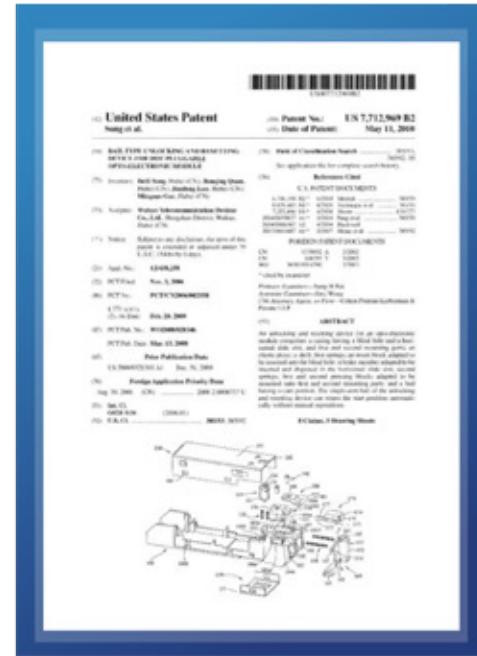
US007712969B2

(12) United States Patent
Sung et al.

(10) Patent No.: US 7,712,969 B2
(45) Date of Patent: May 11, 2010

(54) BAIL-TYPE UNLOCKING AND RESETTING DEVICE FOR HOT PLUGGABLE OPTO-ELECTRONIC MODULE

(75) Inventors: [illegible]

(73) Assignee: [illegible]

(*) Notice: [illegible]

(21) Appl. No.: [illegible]

(22) PCT Filed: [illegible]

(86) PCT No.: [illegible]

(87) PCT Pub. No.: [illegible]

PCT Pub. Date: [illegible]

(65) Prior Publication Data

(30) Foreign Application Priority Data

(51) Int. Cl.

(52) U.S. Cl. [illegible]

(58) Field of Classification Search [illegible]

(56) References Cited

U.S. PATENT DOCUMENTS

FOREIGN PATENT DOCUMENTS

* cited by examiner

(57) ABSTRACT

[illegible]

8 Claims, 5 Drawing Sheets